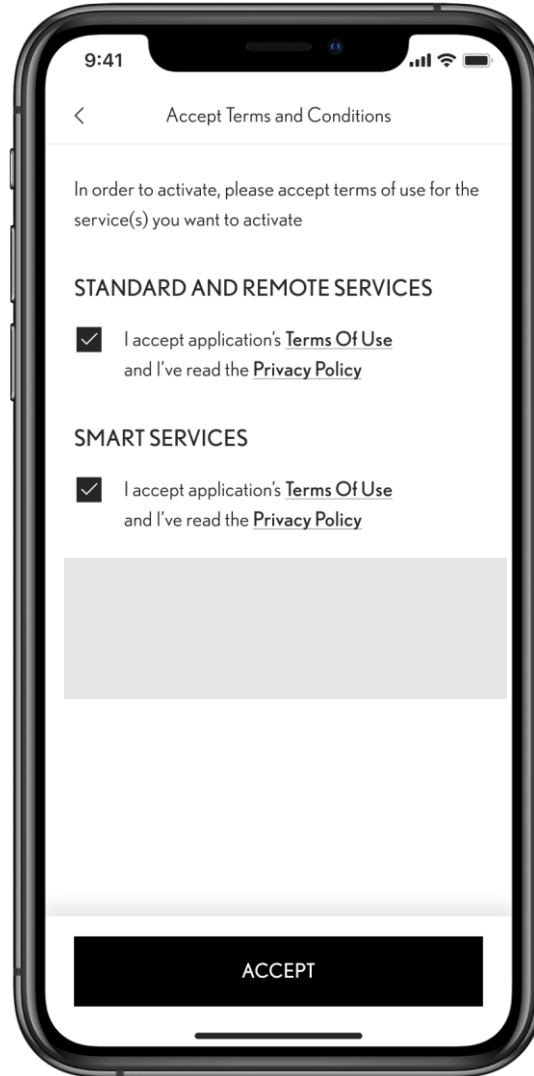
9:41

<

Accept Terms and Conditions

In order to activate, please accept terms of use for the service(s) you want to activate

STANDARD AND REMOTE SERVICES

I accept application's Terms Of Use and I've read the Privacy Policy

SMART SERVICES

I accept application's Terms Of Use and I've read the Privacy Policy

ACCEPT